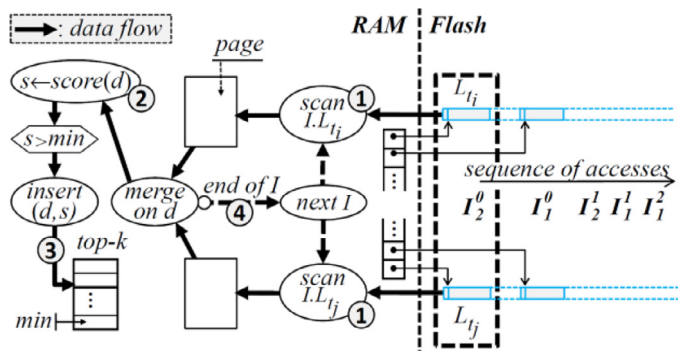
: data flow

RAM | Flash

page

$s \leftarrow score(d)$ 2

$s > min$

insert (d,s)

3 top-k

⋮

min

merge on d

end of I

4

next I

scan $I.L_{t_i}$ 1

scan $I.L_{t_j}$ 1

$L_{t_i}$

$L_{t_j}$

⋮

⋮

sequence of accesses

$I_2^0$ $I_1^0$ $I_2^1$ $I_1^1$ $I_1^2$